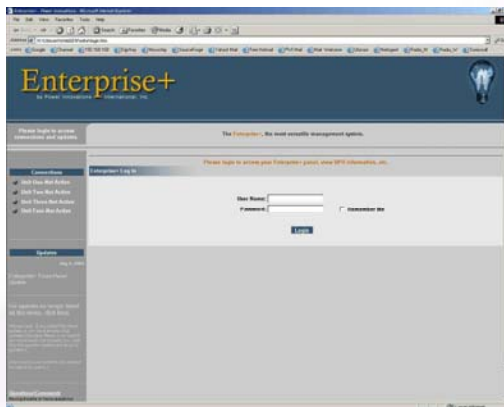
Enterprise+

by Power Innovations International, Inc.

Please login to access connections and updates

The Enterprise+, the most versatile management system.

Please login to access your Enterprise+ panel, view UPS information, etc.

Connections

Unit One Not Active

Unit Two Not Active

Unit Three Not Active

Unit Four Not Active

Enterprise+ Log In

User Name:

Password:

Remember Me

Login

Updates

Enterprise+ Front Panel Update

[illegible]

Done